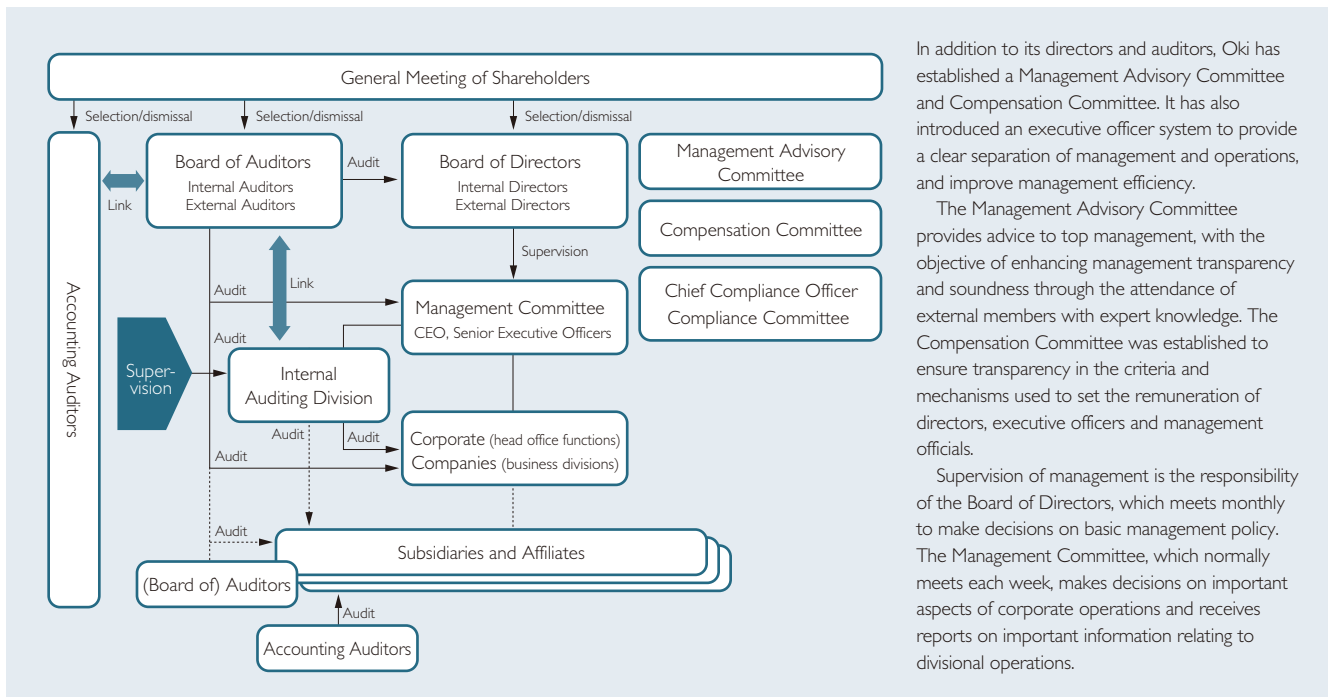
General Meeting of Shareholders

Selection/dismissal

Selection/dismissal

Selection/dismissal

Accounting Auditors

Link

Board of Auditors
Internal Auditors
External Auditors

Audit

Board of Directors
Internal Directors
External Directors

Management Advisory Committee

Compensation Committee

Chief Compliance Officer
Compliance Committee

Supervision

Audit

Link

Management Committee
CEO, Senior Executive Officers

Audit

Super-vision

Internal Auditing Division

Audit

Audit

Corporate (head office functions)
Companies (business divisions)

Audit

Audit

Subsidiaries and Affiliates

(Board of) Auditors

Audit

Accounting Auditors

In addition to its directors and auditors, Oki has established a Management Advisory Committee and Compensation Committee. It has also introduced an executive officer system to provide a clear separation of management and operations, and improve management efficiency.

The Management Advisory Committee provides advice to top management, with the objective of enhancing management transparency and soundness through the attendance of external members with expert knowledge. The Compensation Committee was established to ensure transparency in the criteria and mechanisms used to set the remuneration of directors, executive officers and management officials.

Supervision of management is the responsibility of the Board of Directors, which meets monthly to make decisions on basic management policy. The Management Committee, which normally meets each week, makes decisions on important aspects of corporate operations and receives reports on important information relating to divisional operations.